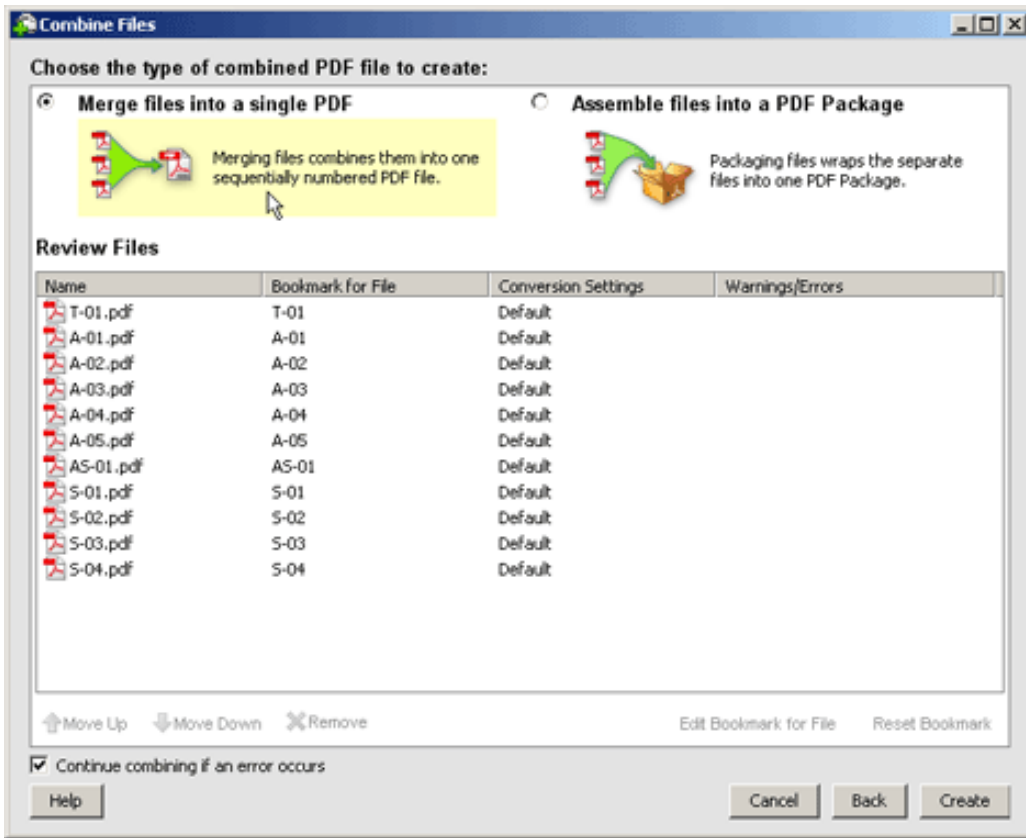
Combine Files

Choose the type of combined PDF file to create:

Merge files into a single PDF

Merging files combines them into one sequentially numbered PDF file.

Assemble files into a PDF Package

Packaging files wraps the separate files into one PDF Package.

Review Files

| Name | Bookmark for File | Conversion Settings | Warnings/Errors |
|---|---|---|---|
| T-01.pdf | T-01 | Default | |
| A-01.pdf | A-01 | Default | |
| A-02.pdf | A-02 | Default | |
| A-03.pdf | A-03 | Default | |
| A-04.pdf | A-04 | Default | |
| A-05.pdf | A-05 | Default | |
| AS-01.pdf | AS-01 | Default | |
| S-01.pdf | S-01 | Default | |
| S-02.pdf | S-02 | Default | |
| S-03.pdf | S-03 | Default | |
| S-04.pdf | S-04 | Default | |

Move Up Move Down Remove Edit Bookmark for File Reset Bookmark

Continue combining if an error occurs

Help Cancel Back Create